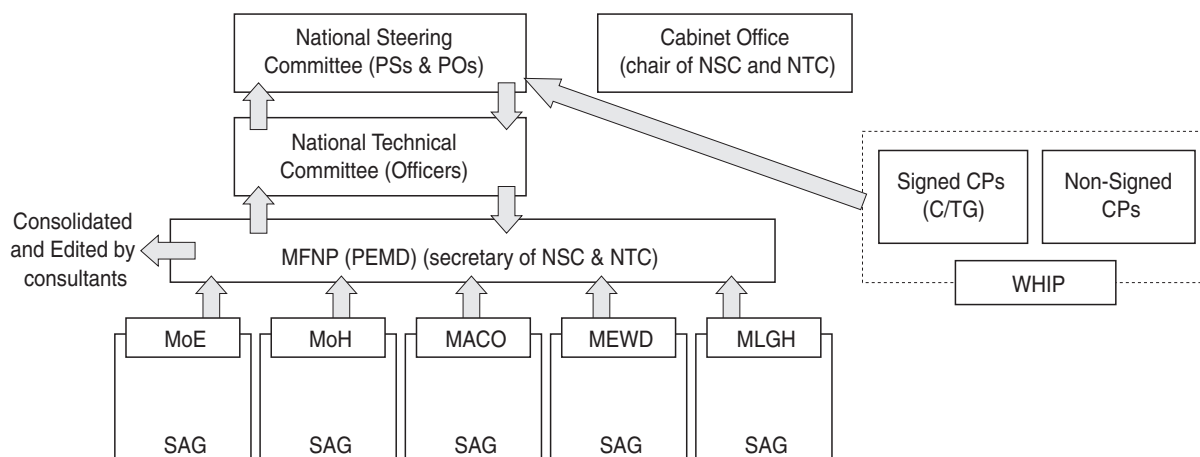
National Steering Committee (PSs & POs)

Cabinet Office (chair of NSC and NTC)

National Technical Committee (Officers)

Signed CPs (C/TG)

Non-Signed CPs

WHIP

Consolidated and Edited by consultants

MFNP (PEMD) (secretary of NSC & NTC)

MoE

MoH

MACO

MEWD

MLGH

SAG

SAG

SAG

SAG

SAG